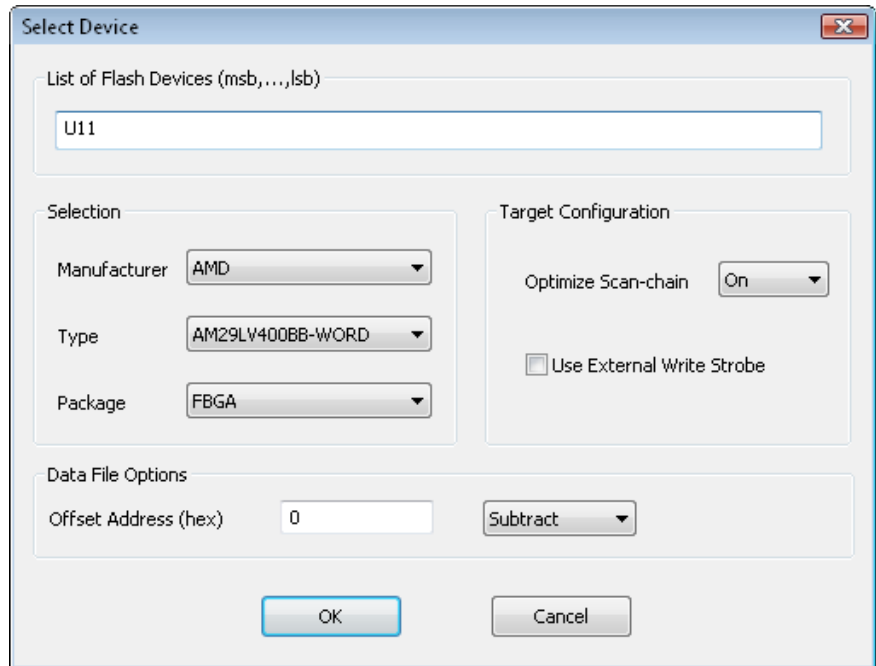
Select Device

List of Flash Devices (msb,...,lsb)

U11

Selection

Manufacturer AMD

Type AM29LV400BB-WORD

Package FBGA

Target Configuration

Optimize Scan-chain On

Use External Write Strobe

Data File Options

Offset Address (hex) 0

Subtract

OK

Cancel